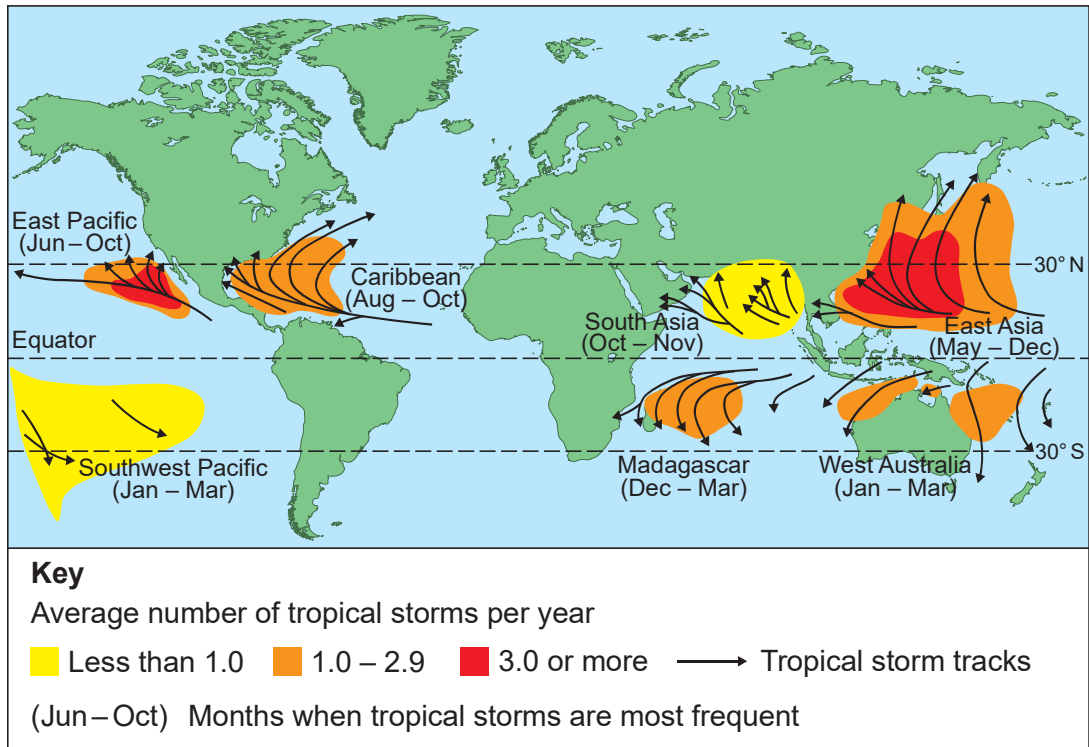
East Pacific
(Jun – Oct)

Caribbean
(Aug – Oct)

30° N

Equator

South Asia
(Oct – Nov)

East Asia
(May – Dec)

Southwest Pacific
(Jan – Mar)

Madagascar
(Dec – Mar)

West Australia
(Jan – Mar)

30° S

Key

Average number of tropical storms per year

Less than 1.0   1.0 – 2.9   3.0 or more   Tropical storm tracks

(Jun – Oct)  Months when tropical storms are most frequent